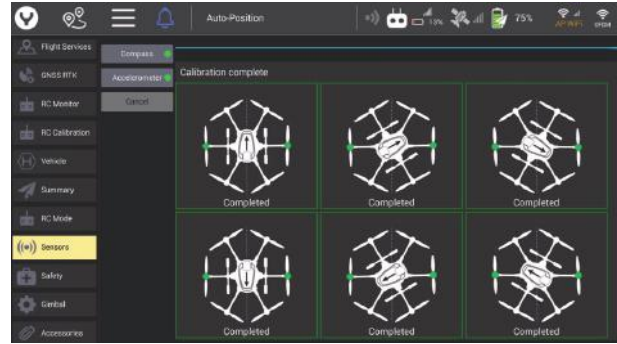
Auto-Position

75%

AP WIFI

Flight Services

GNSS RTK

RC Monitor

RC Calibration

Vehicle

Summary

RC Mode

Sensors

Safety

Gimbal

Accessories

Compass

Accelerometer

Cancel

Calibration complete

Completed

Completed

Completed

Completed

Completed

Completed